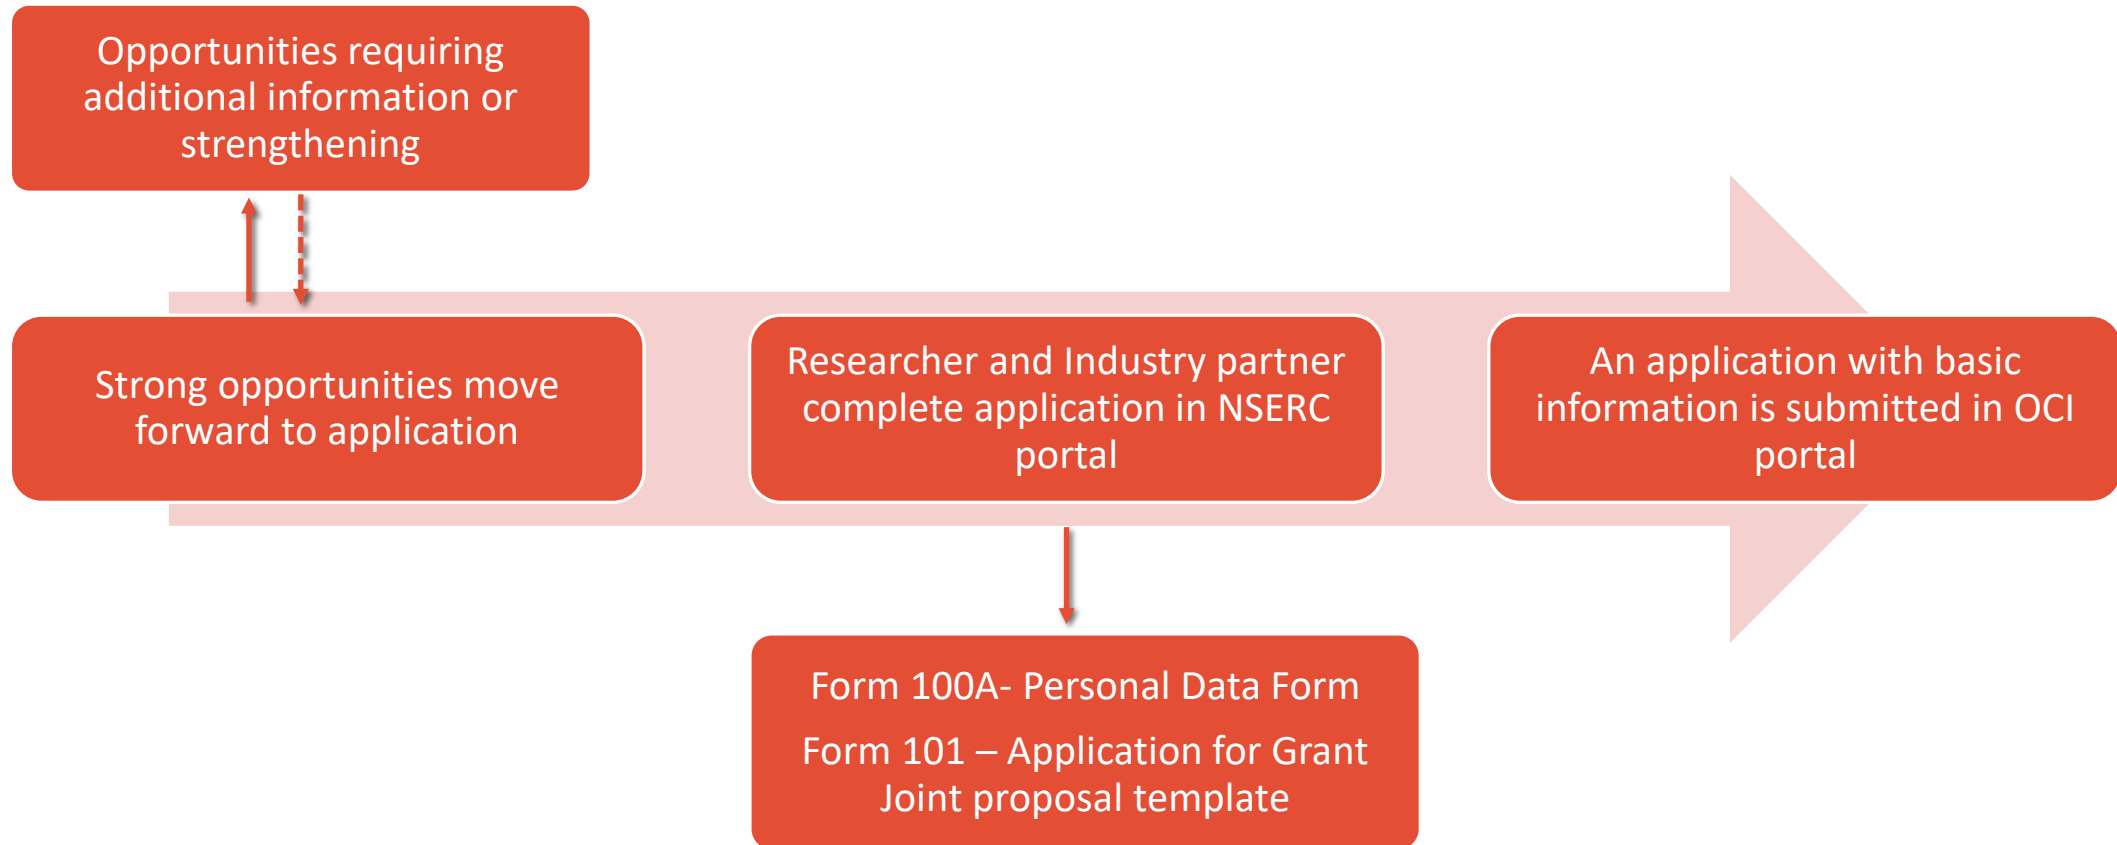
Opportunities requiring additional information or strengthening

Strong opportunities move forward to application

Researcher and Industry partner complete application in NSERC portal

An application with basic information is submitted in OCI portal

Form 100A- Personal Data Form

Form 101 – Application for Grant
Joint proposal template